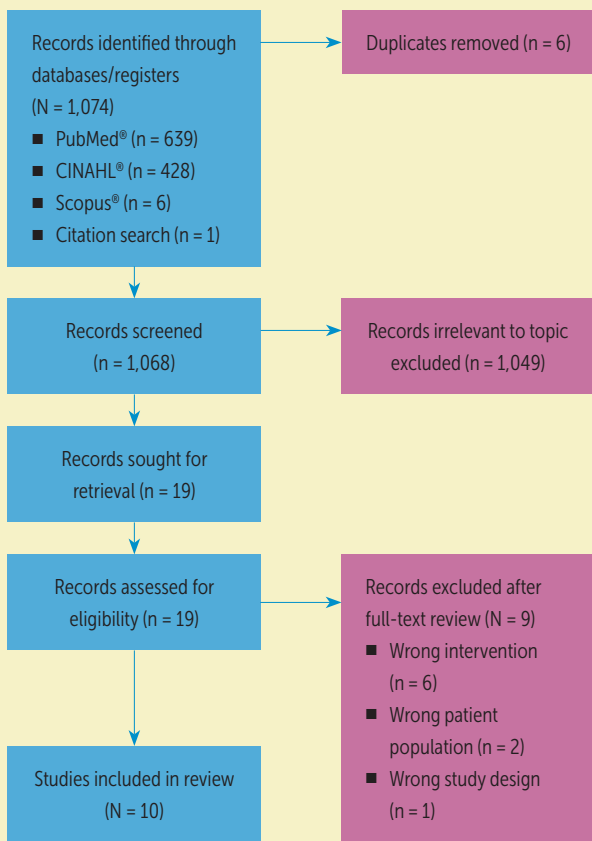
Records identified through databases/registers (N = 1,074)
■ PubMed® (n = 639)
■ CINAHL® (n = 428)
■ Scopus® (n = 6)
■ Citation search (n = 1)

Duplicates removed (n = 6)

Records screened (n = 1,068)

Records irrelevant to topic excluded (n = 1,049)

Records sought for retrieval (n = 19)

Records assessed for eligibility (n = 19)

Records excluded after full-text review (N = 9)
■ Wrong intervention (n = 6)
■ Wrong patient population (n = 2)
■ Wrong study design (n = 1)

Studies included in review (N = 10)